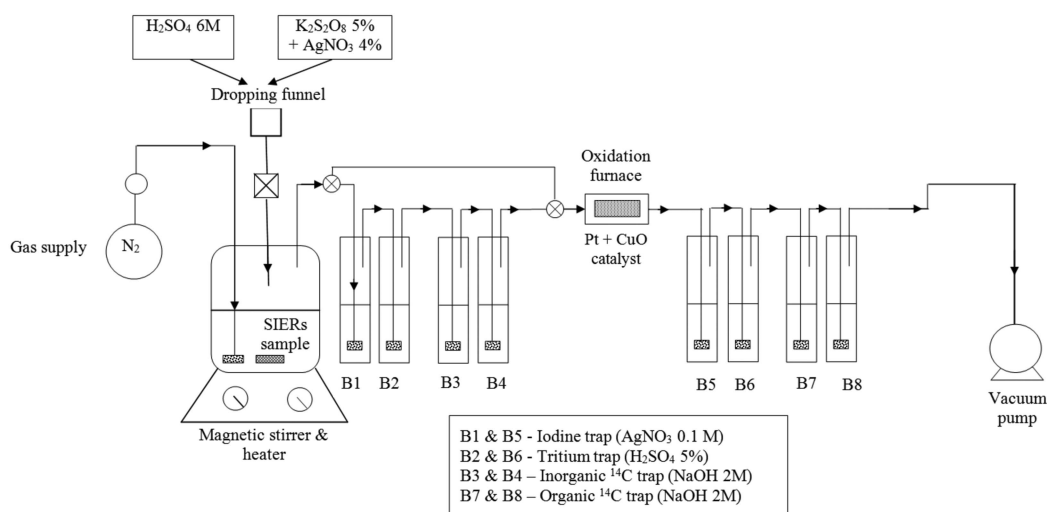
$H_2SO_4$ 6M

$K_2S_2O_8$ 5% + $AgNO_3$ 4%

Dropping funnel

Oxidation furnace

Gas supply

$N_2$

Pt + CuO catalyst

SIERs sample

B1 B2 B3 B4

B5 B6 B7 B8

Magnetic stirrer & heater

Vacuum pump

B1 & B5 - Iodine trap ($AgNO_3$ 0.1 M)
B2 & B6 - Tritium trap ($H_2SO_4$ 5%)
B3 & B4 – Inorganic $^{14}C$ trap (NaOH 2M)
B7 & B8 – Organic $^{14}C$ trap (NaOH 2M)